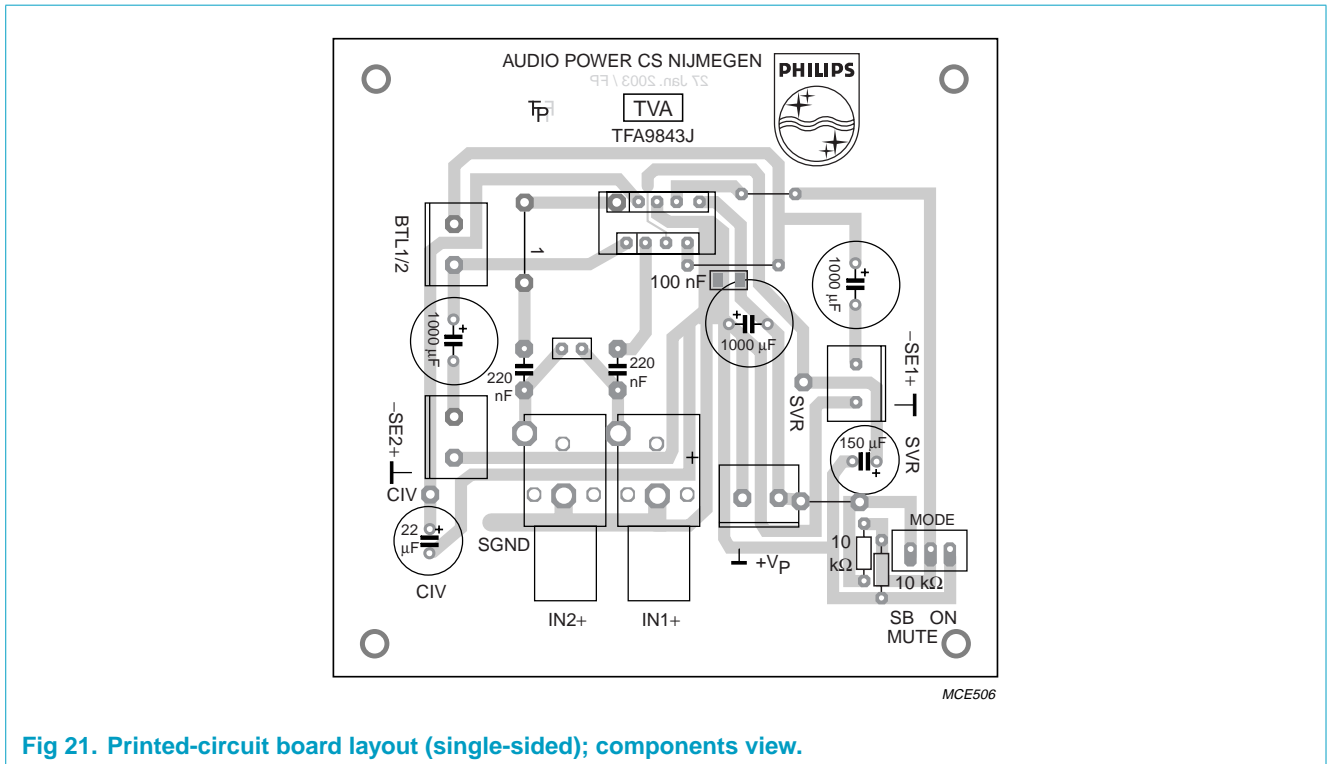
AUDIO POWER CS NIJMEGEN
27 Jan. 2003 / FP
PHILIPS
TVA
TFA9843J
BTL1/2
1
100 nF
1000 µF
1000 µF
1000 µF
220 nF
220 nF
−SE1+
−SE2+
SVR
SVR
150 µF
CIV
22 µF
SGND
+
+$V_P$
MODE
10 kΩ
10 kΩ
CIV
IN2+
IN1+
SB MUTE
ON
MCE506

**Fig 21. Printed-circuit board layout (single-sided); components view.**